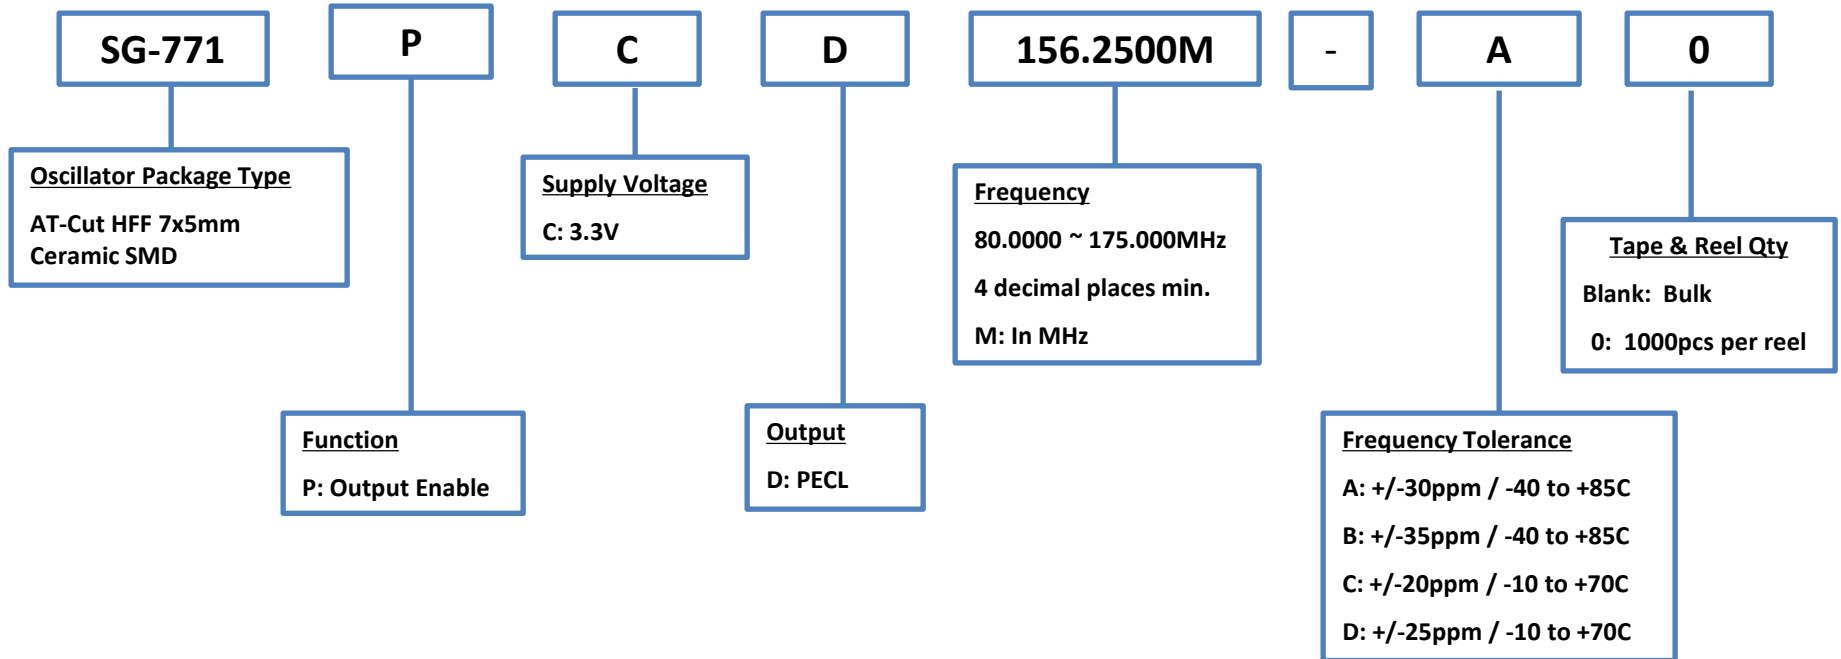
SG-771

P

C

D

156.2500M

-

A

0

Oscillator Package Type

AT-Cut HFF 7x5mm Ceramic SMD

Supply Voltage

C: 3.3V

Frequency

80.0000 ~ 175.000MHz

4 decimal places min.

M: In MHz

Tape & Reel Qty

Blank: Bulk

0: 1000pcs per reel

Function

P: Output Enable

Output

D: PECL

Frequency Tolerance

A: +/-30ppm / -40 to +85C

B: +/-35ppm / -40 to +85C

C: +/-20ppm / -10 to +70C

D: +/-25ppm / -10 to +70C